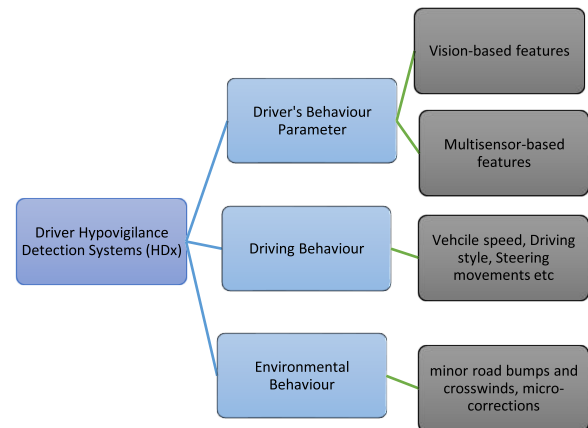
Driver Hypovigilance Detection Systems (HDx)

Driver's Behaviour Parameter

Vision-based features

Multisensor-based features

Driving Behaviour

Vehcile speed, Driving style, Steering movements etc

Environmental Behaviour

minor road bumps and crosswinds, micro-corrections